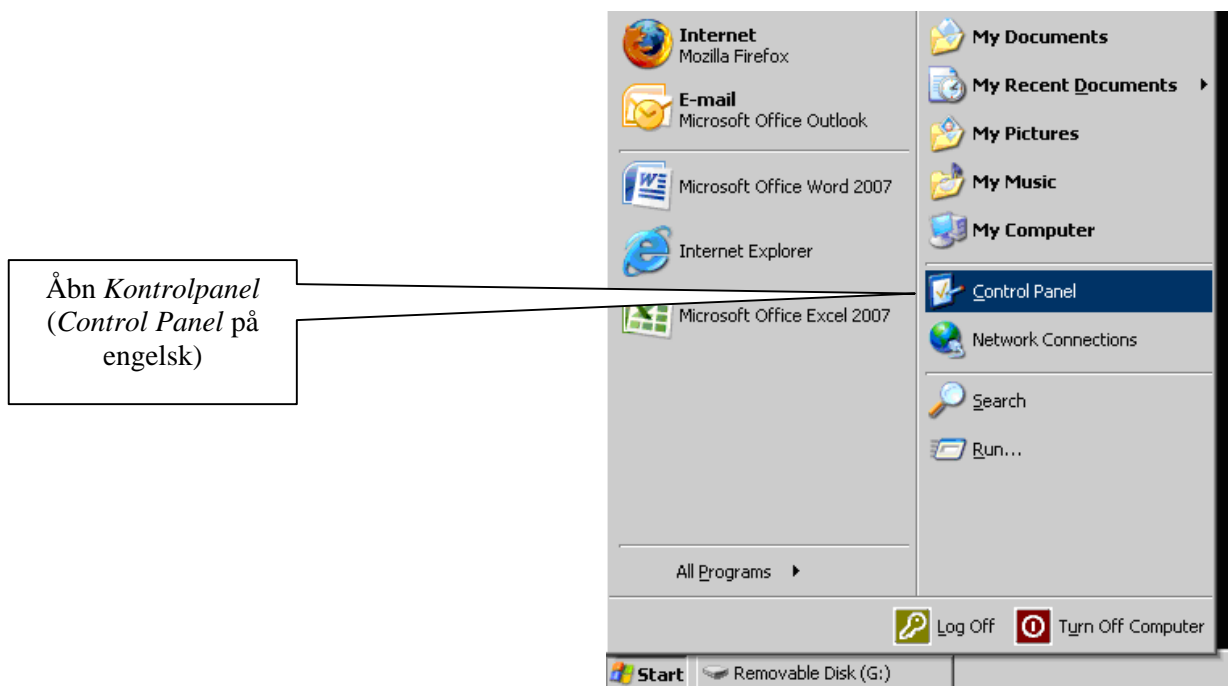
Åbn *Kontrolpanel* (*Control Panel* på engelsk)

Internet
Mozilla Firefox

E-mail
Microsoft Office Outlook

Microsoft Office Word 2007

Internet Explorer

Microsoft Office Excel 2007

All Programs

My Documents

My Recent Documents

My Pictures

My Music

My Computer

Control Panel

Network Connections

Search

Run...

Log Off

Turn Off Computer

Start

Removable Disk (G:)